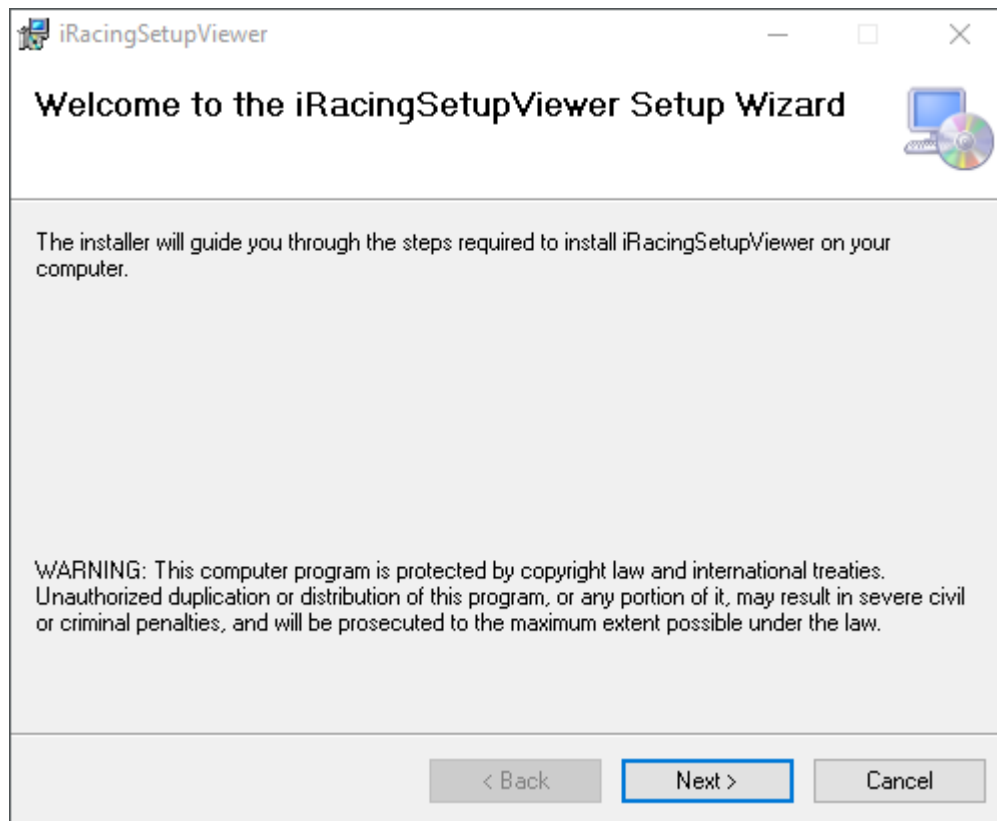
iRacingSetupViewer

Welcome to the iRacingSetupViewer Setup Wizard

The installer will guide you through the steps required to install iRacingSetupViewer on your computer.

WARNING: This computer program is protected by copyright law and international treaties. Unauthorized duplication or distribution of this program, or any portion of it, may result in severe civil or criminal penalties, and will be prosecuted to the maximum extent possible under the law.

< Back
Next >
Cancel